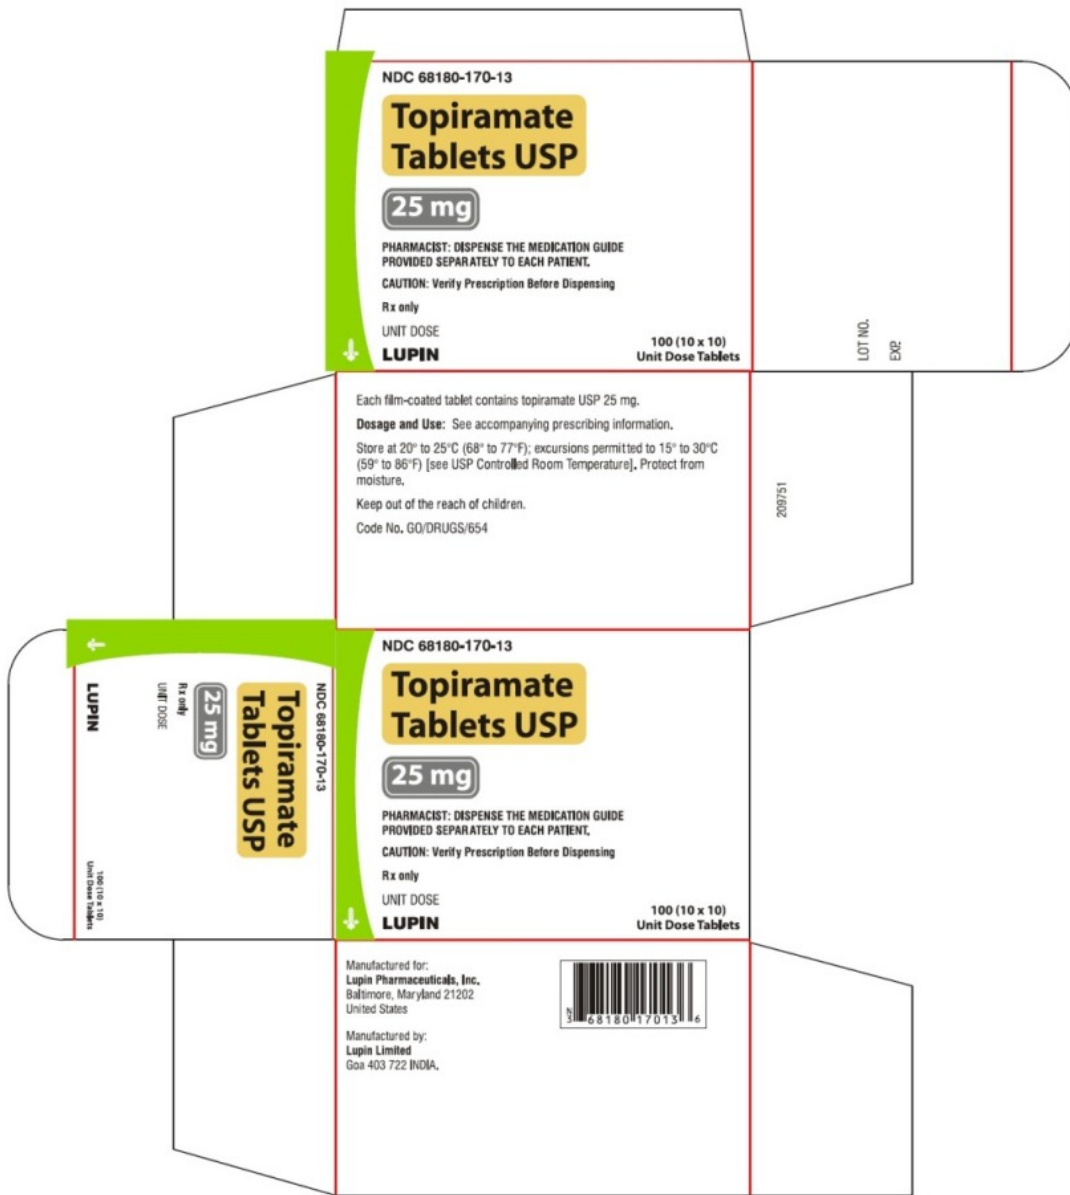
NDC 68180-170-13

Topiramate Tablets USP

25 mg

PHARMACIST: DISPENSE THE MEDICATION GUIDE PROVIDED SEPARATELY TO EACH PATIENT.

CAUTION: Verify Prescription Before Dispensing

Rx only

UNIT DOSE

LUPIN

100 (10 x 10) Unit Dose Tablets

LOT NO.

EXP.

Each film-coated tablet contains topiramate USP 25 mg.

Dosage and Use: See accompanying prescribing information.

Store at 20° to 25°C (68° to 77°F); excursions permitted to 15° to 30°C (59° to 86°F) [see USP Controlled Room Temperature]. Protect from moisture.

Keep out of the reach of children.

Code No. GO/DRUGS/654

209751

NDC 68180-170-13

Topiramate Tablets USP

25 mg

Rx only

UNIT DOSE

LUPIN

100 (10 x 10) Unit Dose Tablets

NDC 68180-170-13

Topiramate Tablets USP

25 mg

PHARMACIST: DISPENSE THE MEDICATION GUIDE PROVIDED SEPARATELY TO EACH PATIENT.

CAUTION: Verify Prescription Before Dispensing

Rx only

UNIT DOSE

LUPIN

100 (10 x 10) Unit Dose Tablets

Manufactured for:
Lupin Pharmaceuticals, Inc.
Baltimore, Maryland 21202
United States

Manufactured by:
Lupin Limited
Goa 403 722 INDIA.

3 68180 17013 6